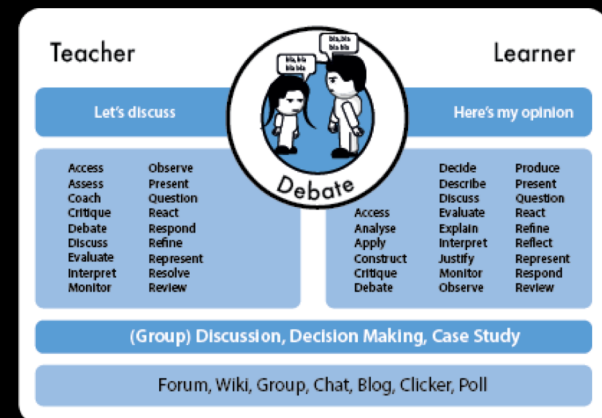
Teacher

Learner

bla, bla bla bla

bla, bla bla bla

Let's discuss

Here's my opinion

Debate

Access
Assess
Coach
Critique
Debate
Discuss
Evaluate
Interpret
Monitor

Observe
Present
Question
React
Respond
Refine
Represent
Resolve
Review

Access
Analyse
Apply
Construct
Critique
Debate

Decide
Describe
Discuss
Evaluate
Explain
Interpret
Justify
Monitor
Observe

Produce
Present
Question
React
Refine
Reflect
Represent
Respond
Review

(Group) Discussion, Decision Making, Case Study

Forum, Wiki, Group, Chat, Blog, Clicker, Poll